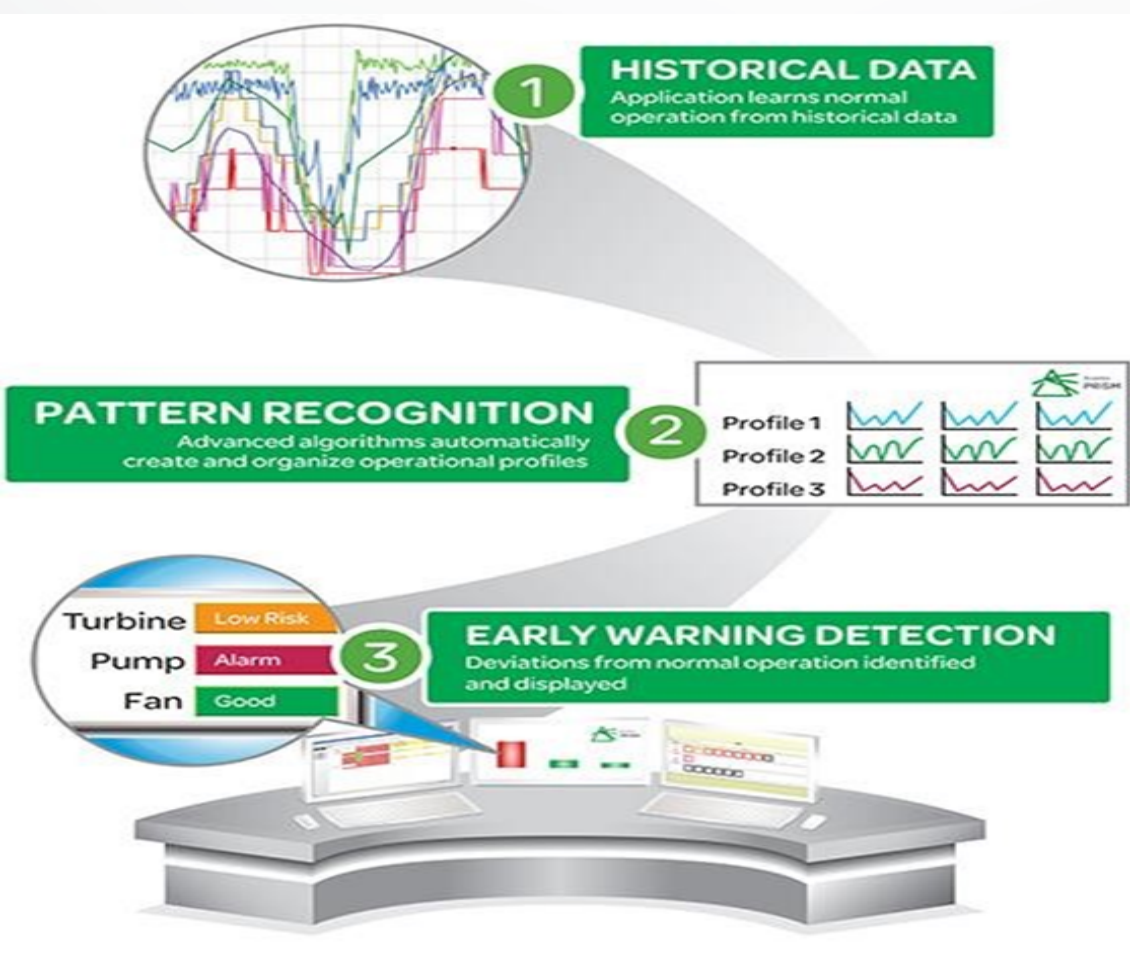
1
HISTORICAL DATA
Application learns normal operation from historical data

PATTERN RECOGNITION
Advanced algorithms automatically create and organize operational profiles
2

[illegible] PRISM
Profile 1
Profile 2
Profile 3

Turbine Low Risk
Pump Alarm
Fan Good
3
EARLY WARNING DETECTION
Deviations from normal operation identified and displayed